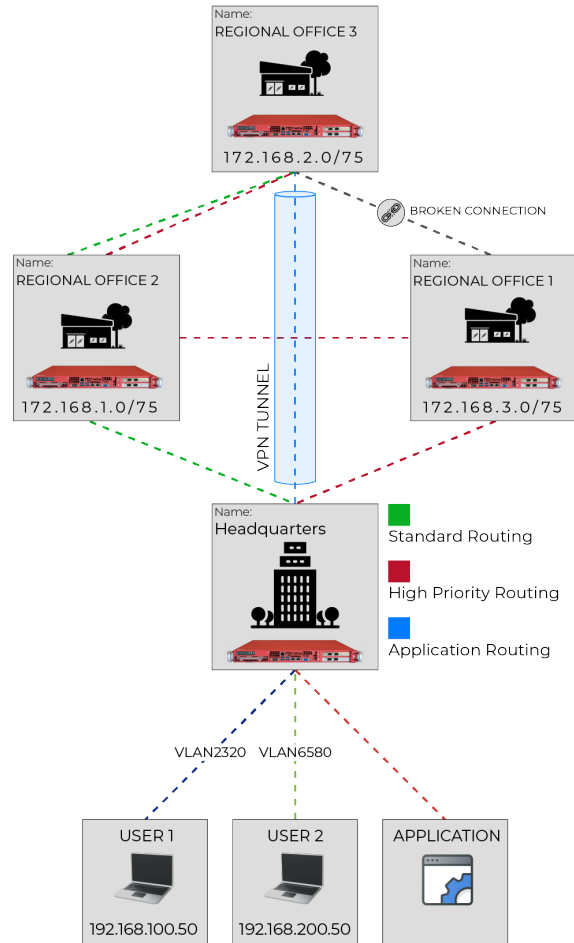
Name:
REGIONAL OFFICE 3
172.168.2.0/75

BROKEN CONNECTION

Name:
REGIONAL OFFICE 2
172.168.1.0/75

VPN TUNNEL

Name:
REGIONAL OFFICE 1
172.168.3.0/75

Name:
Headquarters

Standard Routing
High Priority Routing
Application Routing

VLAN2320
VLAN6580

USER 1
192.168.100.50

USER 2
192.168.200.50

APPLICATION